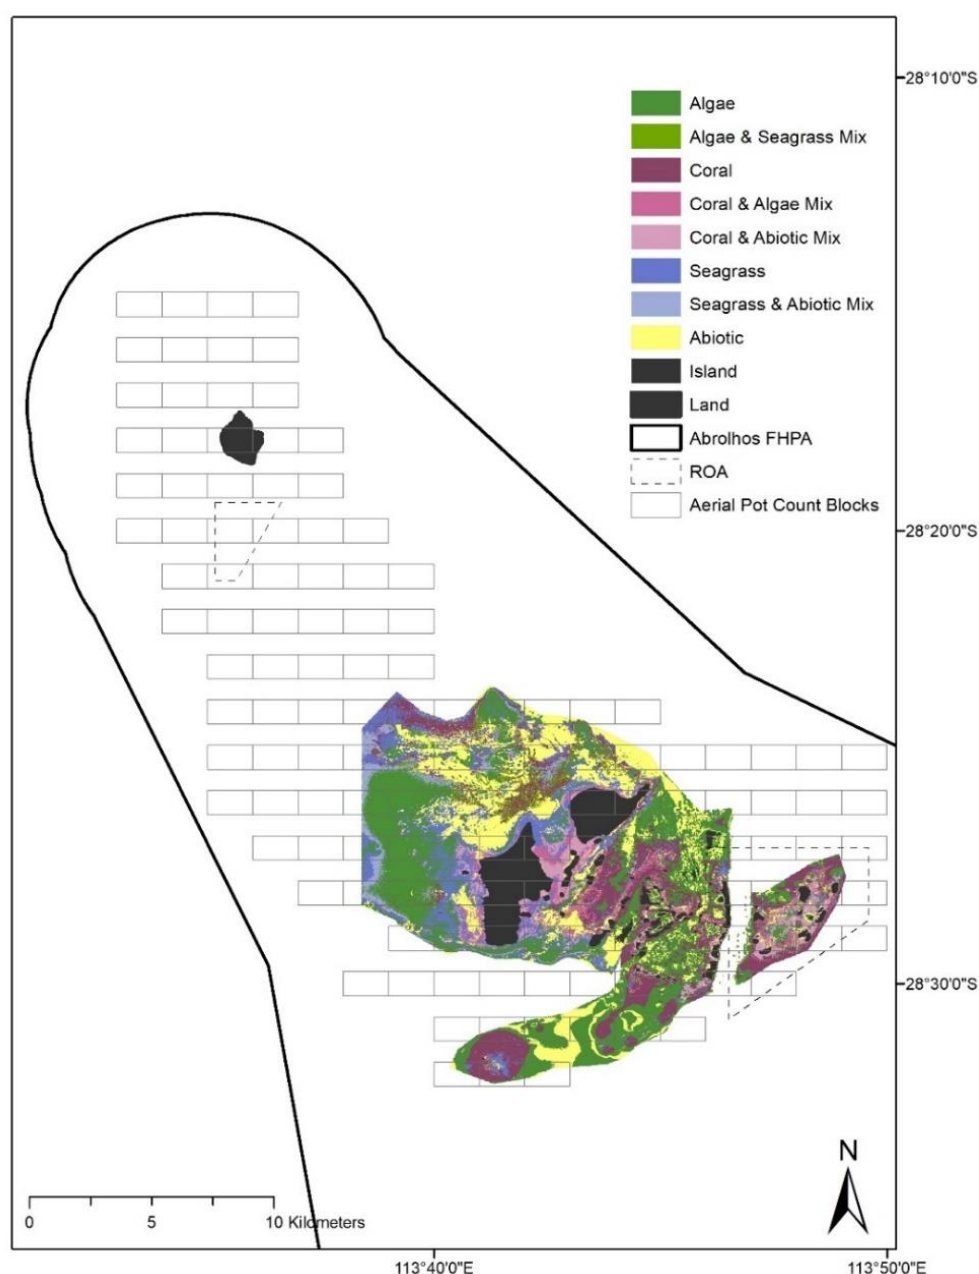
28°10'0"S

Algae
Algae & Seagrass Mix
Coral
Coral & Algae Mix
Coral & Abiotic Mix
Seagrass
Seagrass & Abiotic Mix
Abiotic
Island
Land
Abrolhos FHPA
ROA
Aerial Pot Count Blocks

28°20'0"S

28°30'0"S

N

0 5 10 Kilometers

113°40'0"E

113°50'0"E